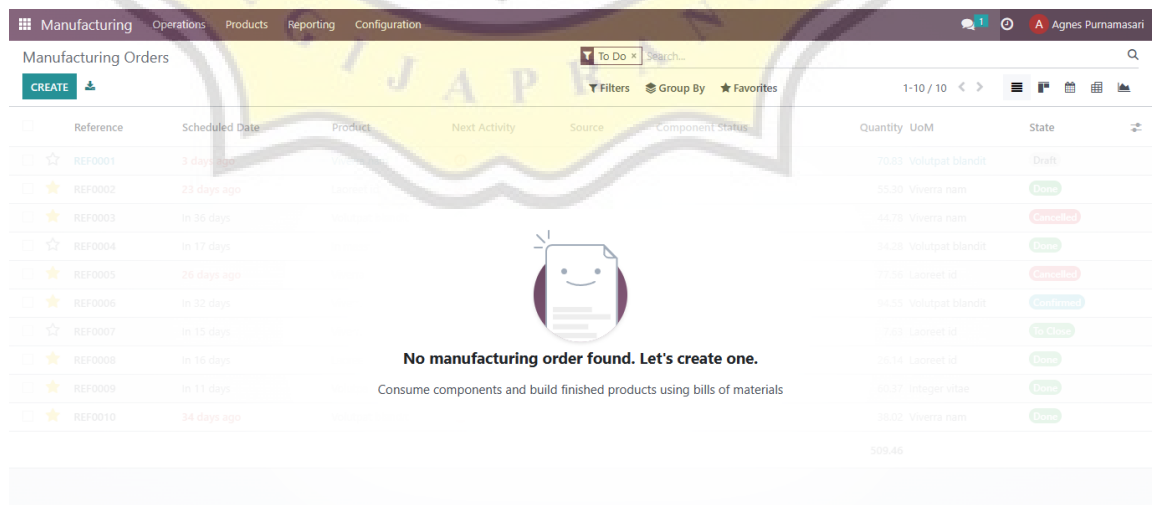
Manufacturing Operations Products Reporting Configuration 1 A Agnes Purnamasari

Manufacturing Orders

To Do × Search...

CREATE

Filters Group By Favorites 1-10 / 10

| | Reference | Scheduled Date | Product | Next Activity | Source | Component Status | Quantity | UoM | State |
|---|---|---|---|---|---|---|---|---|---|
| ☆ | REF0001 | 3 days ago | | | | | 70.83 | Volutpat blandit | Draft |
| ★ | REF0002 | 23 days ago | Laoreet i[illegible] | | | | 55.30 | Viverra nam | Done |
| ★ | REF0003 | in 36 days | | | | | 44.18 | Viverra nam | Cancelled |
| ☆ | REF0004 | in 17 days | | | | | 34.78 | Volutpat blandit | Done |
| ★ | REF0005 | 26 days ago | | | | | 57.06 | Laoreet id | Cancelled |
| ★ | REF0006 | in 32 days | | | | | 54.25 | Volutpat blandit | Confirmed |
| ☆ | REF0007 | in 12 days | | | | | 10.63 | Laoreet id | To Close |
| ★ | REF0008 | in 16 days | | | | | 36.14 | Laoreet id | Done |
| ★ | REF0009 | in 11 days | | | | | 69.17 | Integer vitae | Done |
| ★ | REF0010 | 34 days ago | | | | | 38.52 | Viverra nam | Done |
| | | | | | | | 509.46 | | |

No manufacturing order found. Let's create one.

Consume components and build finished products using bills of materials